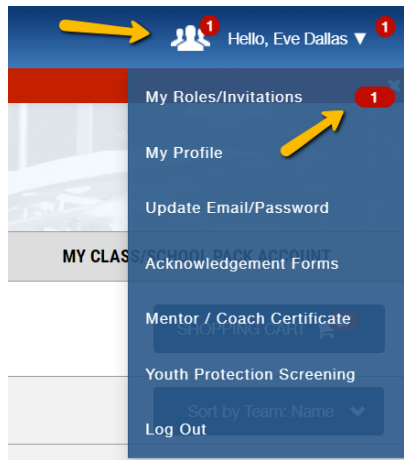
1 Hello, Eve Dallas ▼ 1

My Roles/Invitations 1

My Profile

Update Email/Password

MY CLASS/SCHOOL PACK ACCOUNT

Acknowledgement Forms

Mentor / Coach Certificate

SHOPPING CART

Youth Protection Screening

Sort by Team: Name

Log Out